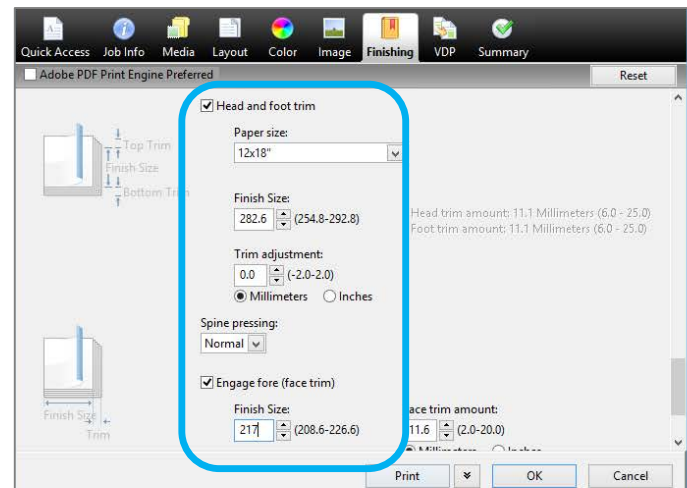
Quick Access Job Info Media Layout Color Image Finishing VDP Summary

Adobe PDF Print Engine Preferred

Reset

Head and foot trim

Top Trim
Finish Size
Bottom Trim

Paper size:
12x18"

Finish Size:
282.6 (254.8-292.8)

Head trim amount: 11.1 Millimeters (6.0 - 25.0)
Foot trim amount: 11.1 Millimeters (6.0 - 25.0)

Trim adjustment:
0.0 (-2.0-2.0)
Millimeters Inches

Spine pressing:
Normal

Engage fore (face trim)

Finish Size
Trim

Finish Size:
217 (208.6-226.6)

face trim amount:
11.6 (2.0-20.0)

Print OK Cancel